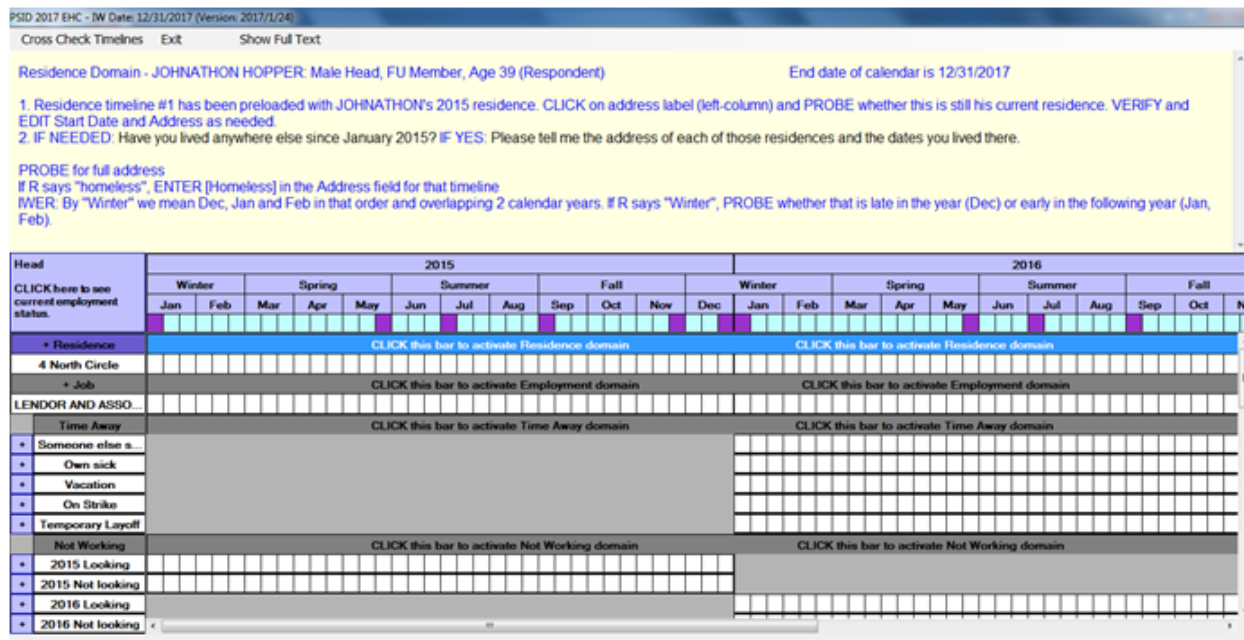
PSID 2017 EHC - IW Date: 12/31/2017 (Version: 2017/1/24)

Cross Check Timelines Exit Show Full Text

Residence Domain - JOHNATHON HOPPER: Male Head, FU Member, Age 39 (Respondent) End date of calendar is 12/31/2017

1. Residence timeline #1 has been preloaded with JOHNATHON's 2015 residence. CLICK on address label (left-column) and PROBE whether this is still his current residence. VERIFY and EDIT Start Date and Address as needed.
2. IF NEEDED: Have you lived anywhere else since January 2015? IF YES: Please tell me the address of each of those residences and the dates you lived there.

PROBE for full address
If R says "homeless", ENTER [Homeless] in the Address field for that timeline
IWER: By "Winter" we mean Dec, Jan and Feb in that order and overlapping 2 calendar years. If R says "Winter", PROBE whether that is late in the year (Dec) or early in the following year (Jan, Feb).

Head

CLICK here to see current employment status.

2015 2016

Winter Spring Summer Fall Winter Spring Summer Fall

Jan Feb Mar Apr May Jun Jul Aug Sep Oct Nov Dec Jan Feb Mar Apr May Jun Jul Aug Sep Oct N

+ Residence CLICK this bar to activate Residence domain CLICK this bar to activate Residence domain

4 North Circle

+ Job CLICK this bar to activate Employment domain CLICK this bar to activate Employment domain

LENDOR AND ASSO...

Time Away CLICK this bar to activate Time Away domain CLICK this bar to activate Time Away domain

+ Someone else s...

+ Own sick

+ Vacation

+ On Strike

+ Temporary Layoff

Not Working CLICK this bar to activate Not Working domain CLICK this bar to activate Not Working domain

+ 2015 Looking

+ 2015 Not looking

+ 2016 Looking

+ 2016 Not looking